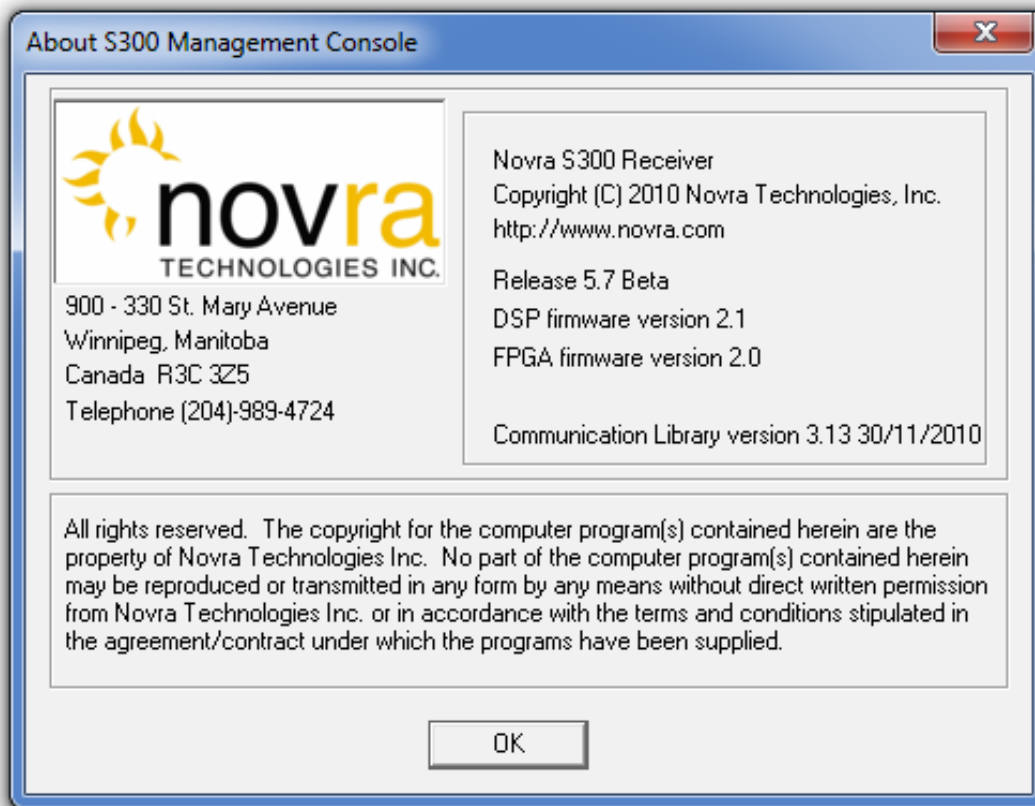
About S300 Management Console

X

novra
TECHNOLOGIES INC.

900 - 330 St. Mary Avenue
Winnipeg, Manitoba
Canada R3C 3Z5
Telephone (204)-989-4724

Novra S300 Receiver
Copyright (C) 2010 Novra Technologies, Inc.
http://www.novra.com

Release 5.7 Beta
DSP firmware version 2.1
FPGA firmware version 2.0

Communication Library version 3.13 30/11/2010

All rights reserved. The copyright for the computer program(s) contained herein are the property of Novra Technologies Inc. No part of the computer program(s) contained herein may be reproduced or transmitted in any form by any means without direct written permission from Novra Technologies Inc. or in accordance with the terms and conditions stipulated in the agreement/contract under which the programs have been supplied.

OK